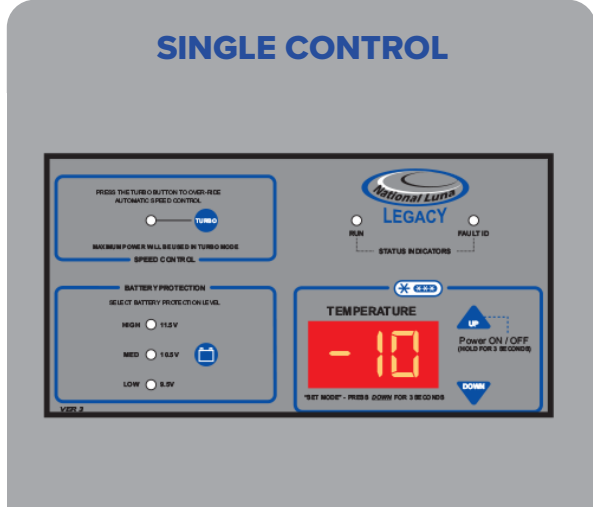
SINGLE CONTROL

PRESS THE TURBO BUTTON TO OVER-RIDE AUTOMATIC SPEED CONTROL

TURBO

MAXIMUM POWER WILL BE USED IN TURBO MODE

SPEED CONTROL

National Luna

LEGACY

RUN

FAULT ID

STATUS INDICATORS

BATTERY PROTECTION

SELECT BATTERY PROTECTION LEVEL

HIGH 11.5V

MED 10.5V

LOW 9.5V

TEMPERATURE

-10

UP

Power ON / OFF (HOLD FOR 3 SECONDS)

"SET MODE" - PRESS DOWN FOR 3 SECONDS

DOWN

VER 3